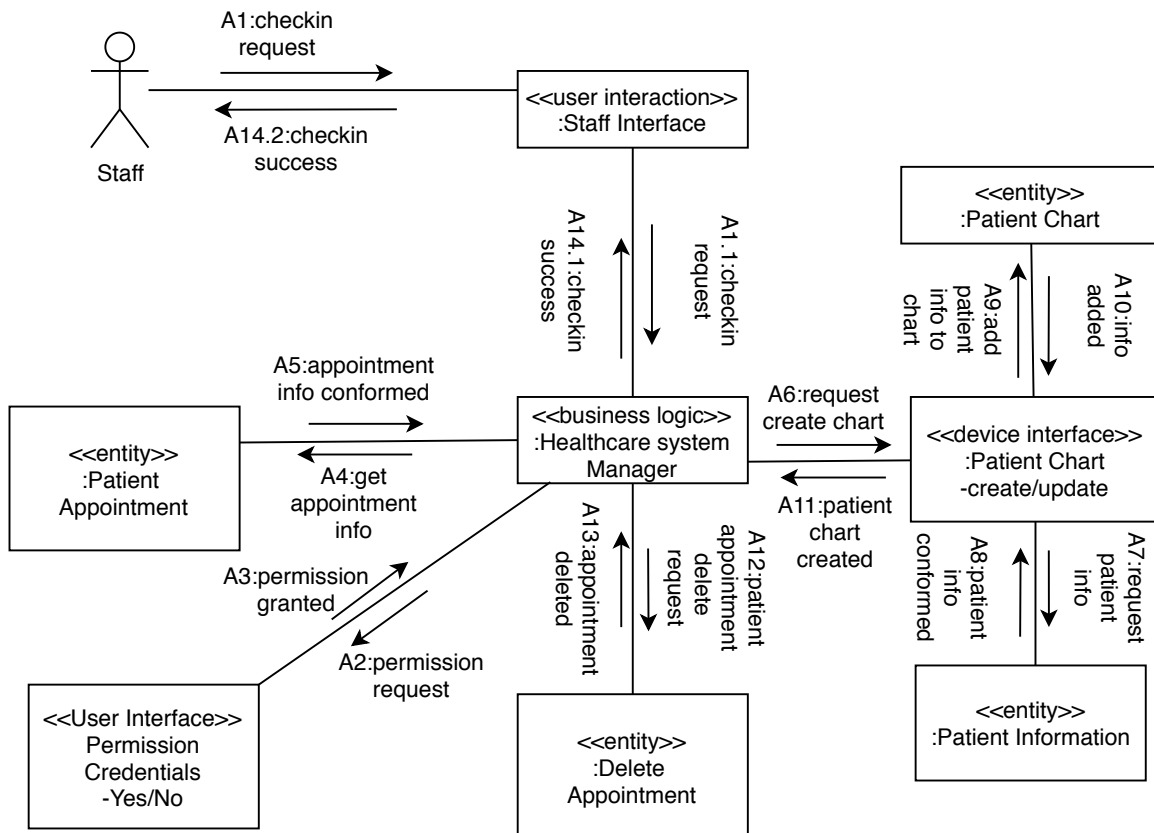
A1:checkin request

A14.2:checkin success

Staff

<<user interaction>>
:Staff Interface

A14.1:checkin success

A1.1:checkin request

<<entity>>
:Patient Chart

A9:add patient info to chart

A10:info added

A5:appointment info conformed

<<entity>>
:Patient Appointment

A4:get appointment info

<<business logic>>
:Healthcare system Manager

A6:request create chart

<<device interface>>
:Patient Chart
-create/update

A11:patient chart created

A3:permission granted

A2:permission request

A13:appointment deleted

A12:patient appointment delete request

A8:patient info conformed

A7:request patient info

<<User Interface>>
Permission Credentials
-Yes/No

<<entity>>
:Delete Appointment

<<entity>>
:Patient Information